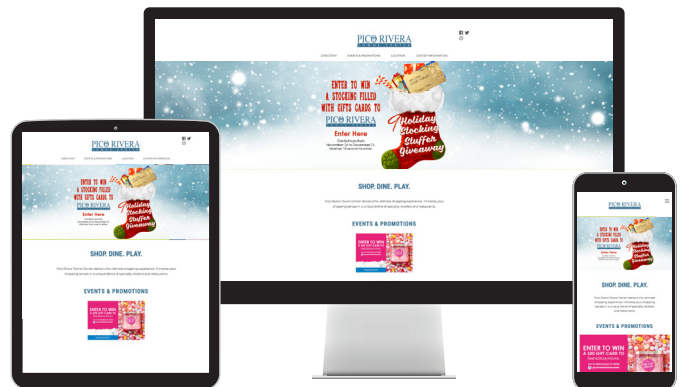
PICO RIVERA

DIRECTORY EVENTS & PROMOTIONS LOCATION CENTER INFORMATION

ENTER TO WIN A STOCKING FILLED WITH GIFTS CARDS TO PICO RIVERA

Enter Here

Holiday Stocking Stuffer Giveaway

SHOP. DINE. PLAY.

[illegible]

EVENTS & PROMOTIONS

PICO RIVERA

DIRECTORY EVENTS & PROMOTIONS LOCATION CENTER INFORMATION

ENTER TO WIN A STOCKING FILLED WITH GIFTS CARDS TO PICO RIVERA

Enter Here

Holiday Stocking Stuffer Giveaway

SHOP. DINE. PLAY.

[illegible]

EVENTS & PROMOTIONS

ENTER TO WIN A $50 GIFT CARD TO

PICO RIVERA

ENTER TO WIN A STOCKING FILLED WITH GIFTS CARDS TO PICO RIVERA

Enter Here

Holiday Stocking Stuffer Giveaway

SHOP. DINE. PLAY.

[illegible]

EVENTS & PROMOTIONS

ENTER TO WIN A $50 GIFT CARD TO